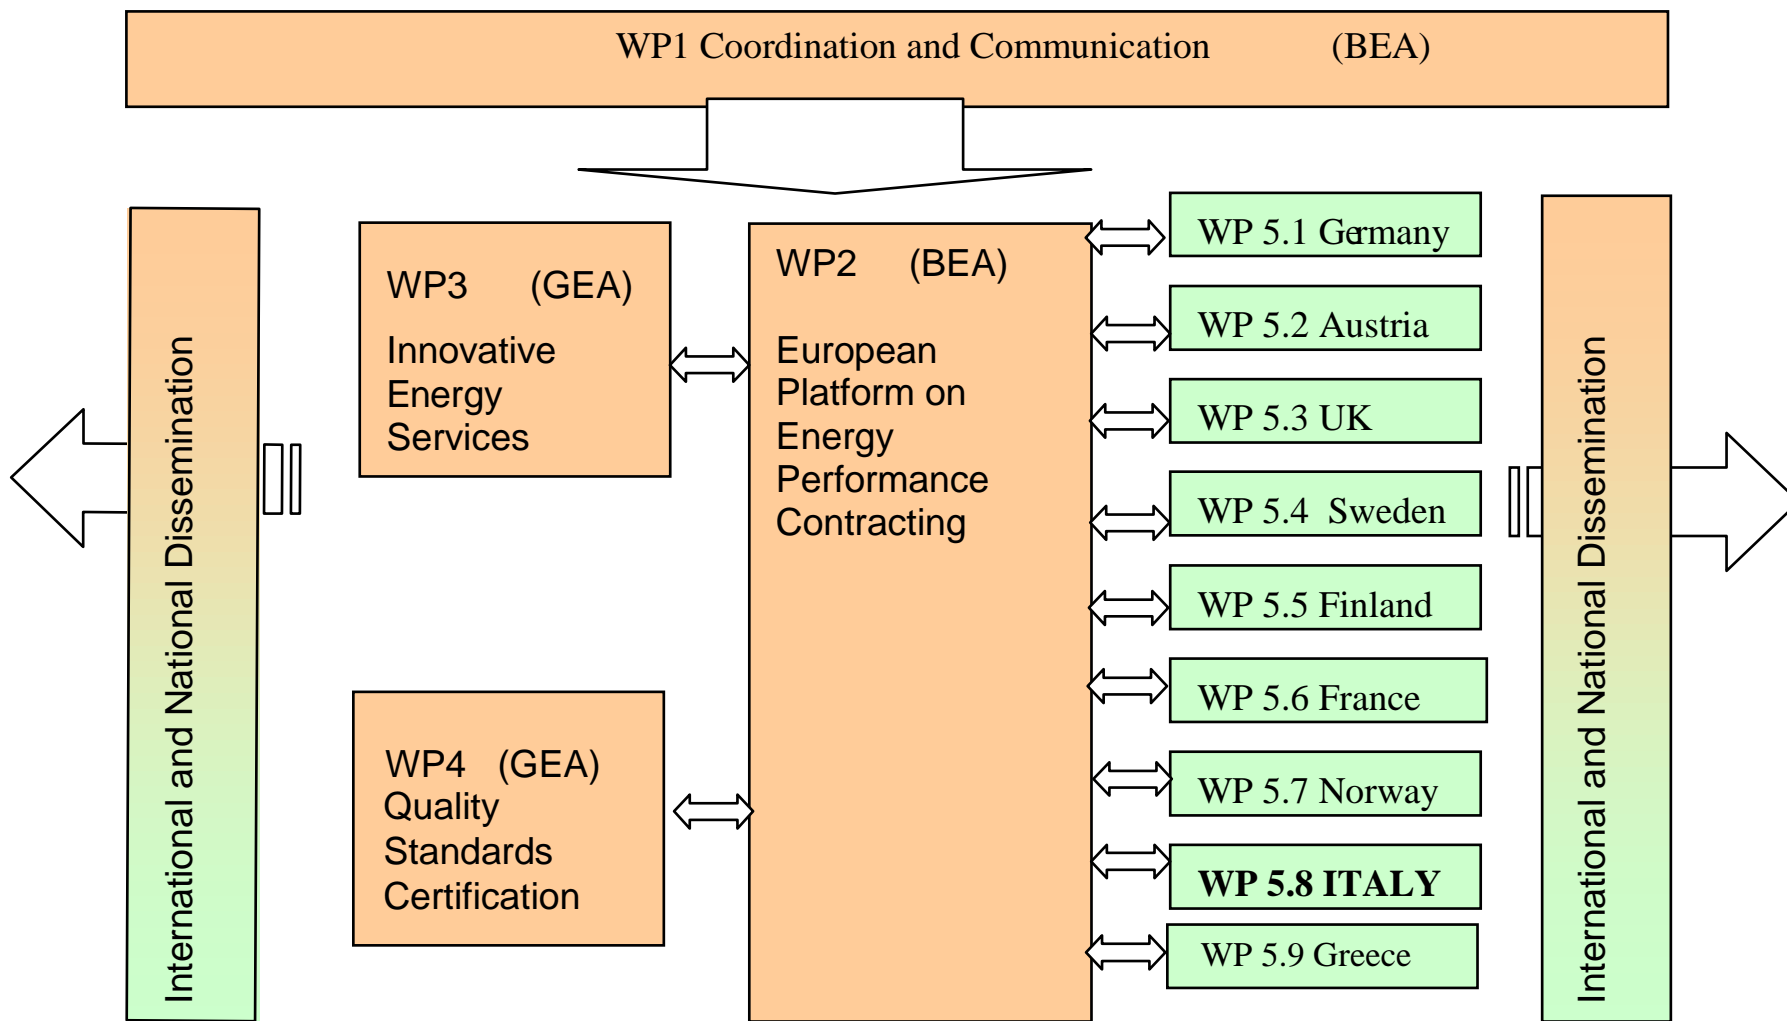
WP1 Coordination and Communication (BEA)

International and National Dissemination

WP3 (GEA)
Innovative Energy Services

WP4 (GEA)
Quality Standards Certification

WP2 (BEA)
European Platform on Energy Performance Contracting

WP 5.1 Germany

WP 5.2 Austria

WP 5.3 UK

WP 5.4 Sweden

WP 5.5 Finland

WP 5.6 France

WP 5.7 Norway

**WP 5.8 ITALY**

WP 5.9 Greece

International and National Dissemination